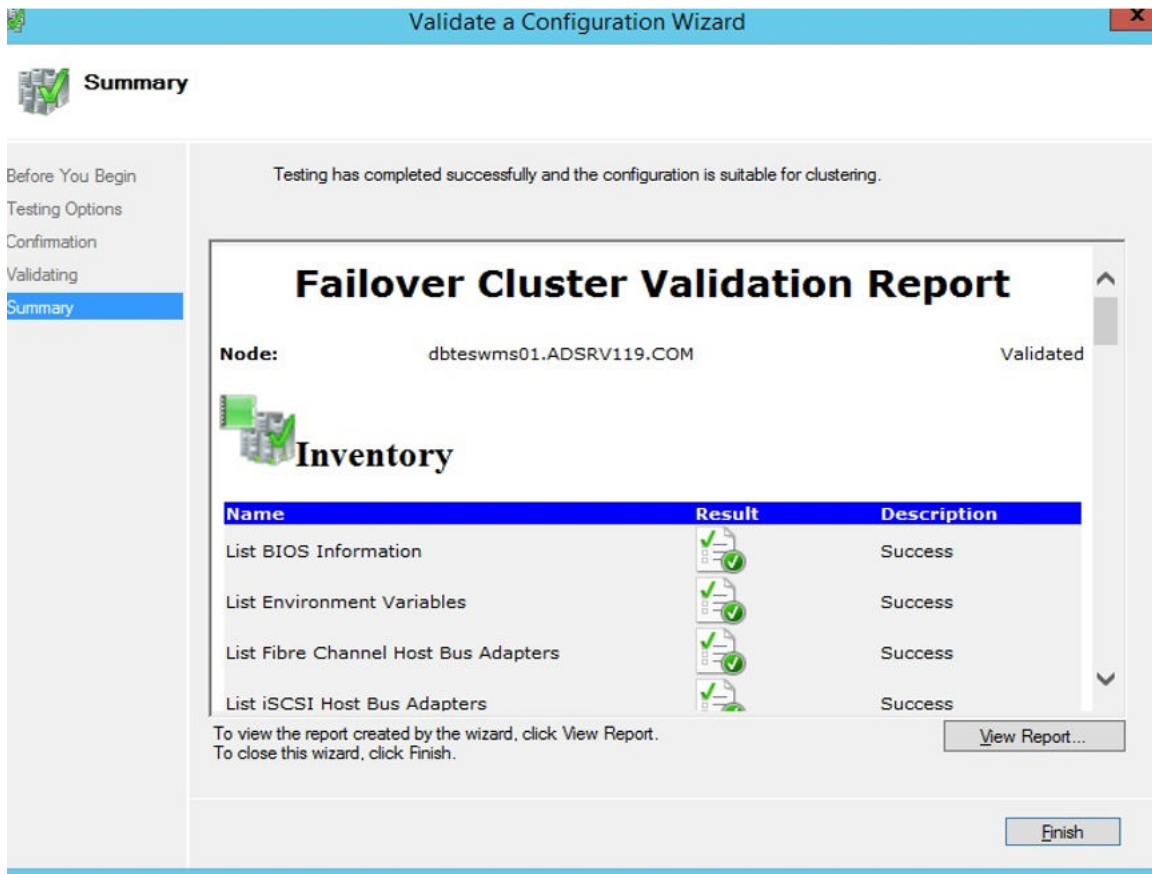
Validate a Configuration Wizard

Summary

Before You Begin
Testing Options
Confirmation
Validating
Summary

Testing has completed successfully and the configuration is suitable for clustering.

Failover Cluster Validation Report

Node: dbteswms01.ADSRV119.COM Validated

Inventory

| Name | Result | Description |
|---|---|---|
| List BIOS Information | | Success |
| List Environment Variables | | Success |
| List Fibre Channel Host Bus Adapters | | Success |
| List iSCSI Host Bus Adapters | | Success |

To view the report created by the wizard, click View Report.
To close this wizard, click Finish.

View Report...

Finish